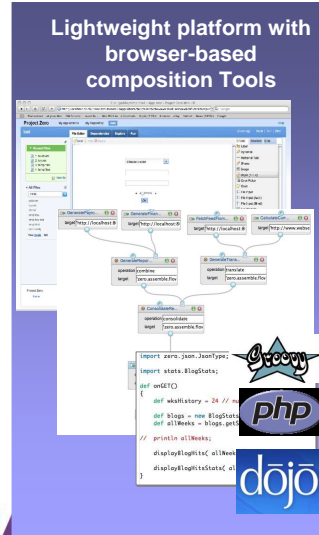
Lightweight platform with browser-based composition Tools

Project Zero

GenerateRepo...
target http://localhost:8

GenerateRepo...
target http://localhost:8

FetchFeed...
target http://localhost:8

Calculate...
target http://www.websi

GenerateRepo...
operation combine
target zero.assemble.flow

GenerateTran...
operation translate
target zero.assemble.flow

ConsolidateRe...
operation consolidate
target zero.assemble.flow

import zero.json.JsonType;

import stats.BlogStats;

def onGET()
{
def wksHistory = 24 // n

def blogs = new BlogStats
def allWeeks = blogs.getS

// println allWeeks;

displayBlogHits( allWeek

displayBlogHitsStats( all
}

Groovy

php

dojo